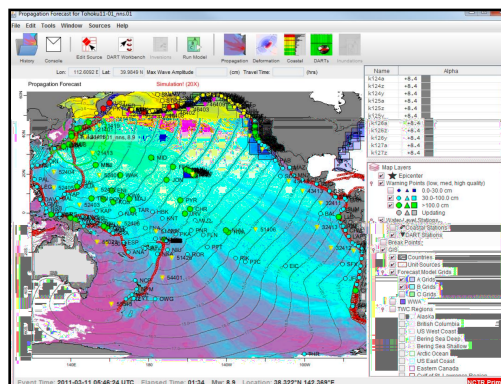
Propagation Forecast for Tohoku11-01_mw.01

File Edit Tools Window Sources Help

History Console Edit Source DART Workbench Inversions Run Model Propagation Deformation Coastal DARTs Inundations

Lon: 112.6092 E Lat: 39.9649 N Max Wave Amplitude (cm) Travel Time: (hrs)

Propagation Forecast Simulation! (20X)

| Name | Alpha |
|---|---|
| ki24a | +8.4 |
| ki24z | +8.4 |
| ki24y | +8.4 |
| ki25a | +8.4 |
| ki25z | +8.4 |
| ki25y | +8.4 |
| ki26a | +8.4 |
| ki26z | +8.4 |
| ki26y | +8.4 |
| ki27a | +8.4 |
| ki27z | +8.4 |

Map Layers
Epicenter
Warning Points (low, med, high quality)
0.0-30.0 cm
30.0-100.0 cm
>100.0 cm
Updating
Water Level Stations
Coastal Stations
DART Stations
Break Points
Grid
Countries
Unit Sources
Forecast Model Grids
A Grids
B Grids
C Grids
WWA
TWC Regions
Alaska
British Columbia
US West Coast
Bering Sea Deep
Bering Sea Shallow
Arctic Ocean
US East Coast
Eastern Canada

MID WAK JON KWA HON HIL PAR MAJ NAU PAL SOL MAN PAG ESP HNT SAM CHR HIV PAP PIT EIC NOR OWG BUE 21413 52403 51407 43413 32411 46411 54401 55401

Event Time: 2011-03-11 05:46:24 UTC Elapsed Time: 01:24 Mw: 8.9 Location: 38.322°N 142.369°E